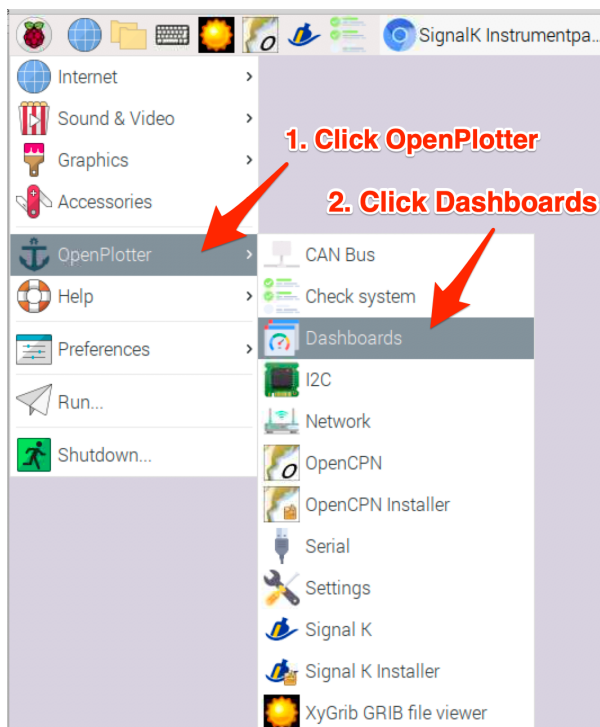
SignalK Instrumentpa

Internet
Sound & Video
Graphics
Accessories
OpenPlotter
Help
Preferences
Run...
Shutdown...

1. Click OpenPlotter

2. Click Dashboards

CAN Bus
Check system
Dashboards
I2C
Network
OpenCPN
OpenCPN Installer
Serial
Settings
Signal K
Signal K Installer
XyGrib GRIB file viewer